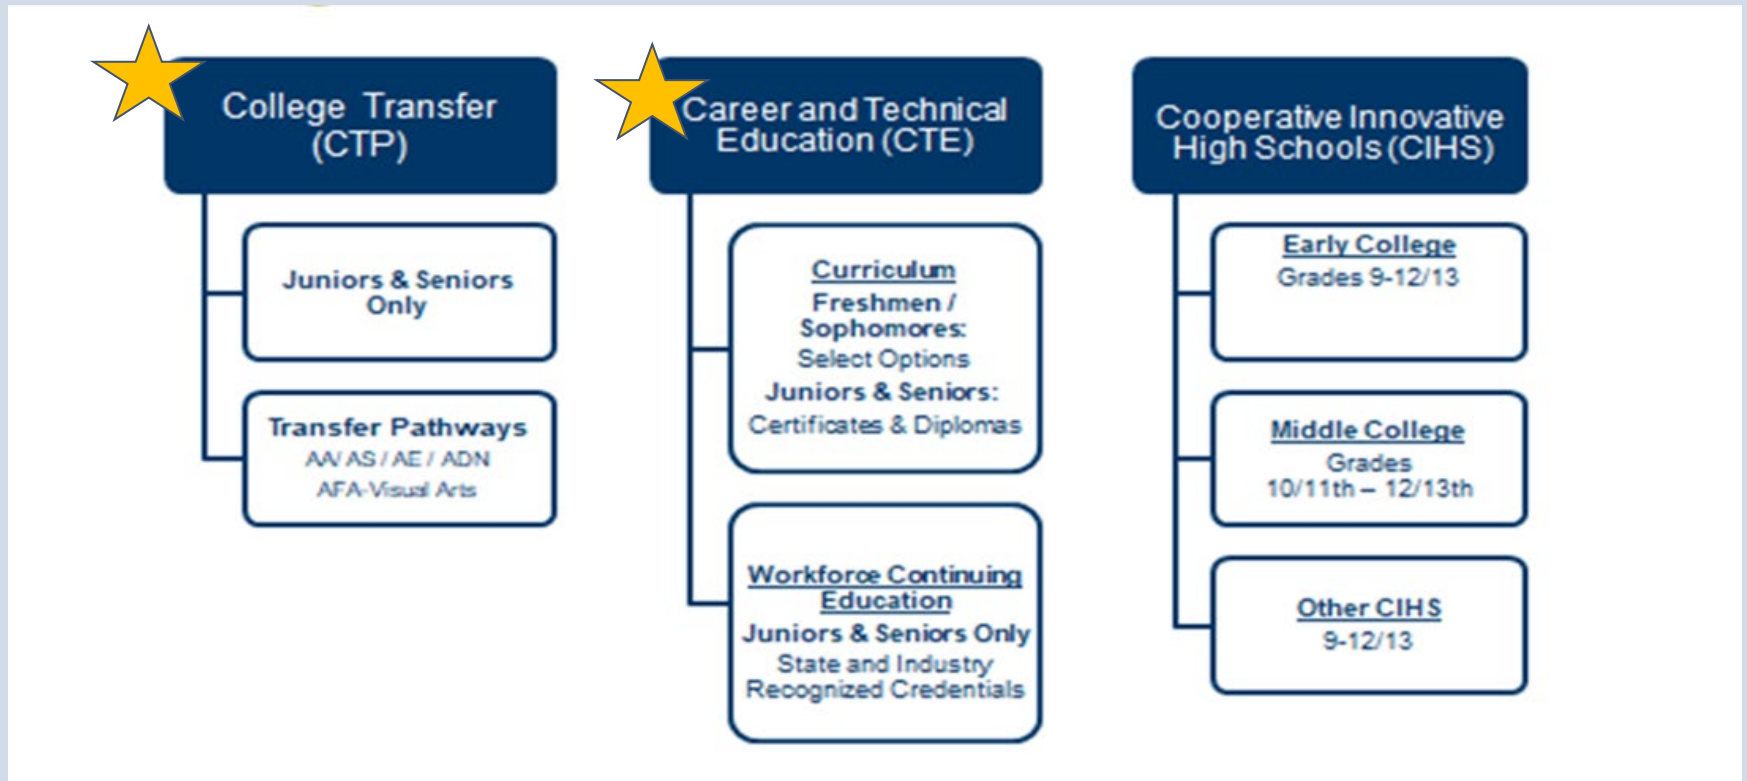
College Transfer (CTP)

Juniors & Seniors Only

Transfer Pathways
AA/ AS / AE / ADN
AFA-Visual Arts

Career and Technical Education (CTE)

Curriculum
Freshmen / Sophomores:
Select Options
Juniors & Seniors:
Certificates & Diplomas

Workforce Continuing Education
Juniors & Seniors Only
State and Industry Recognized Credentials

Cooperative Innovative High Schools (CIHS)

Early College
Grades 9-12/13

Middle College
Grades
10/11th – 12/13th

Other CIHS
9-12/13